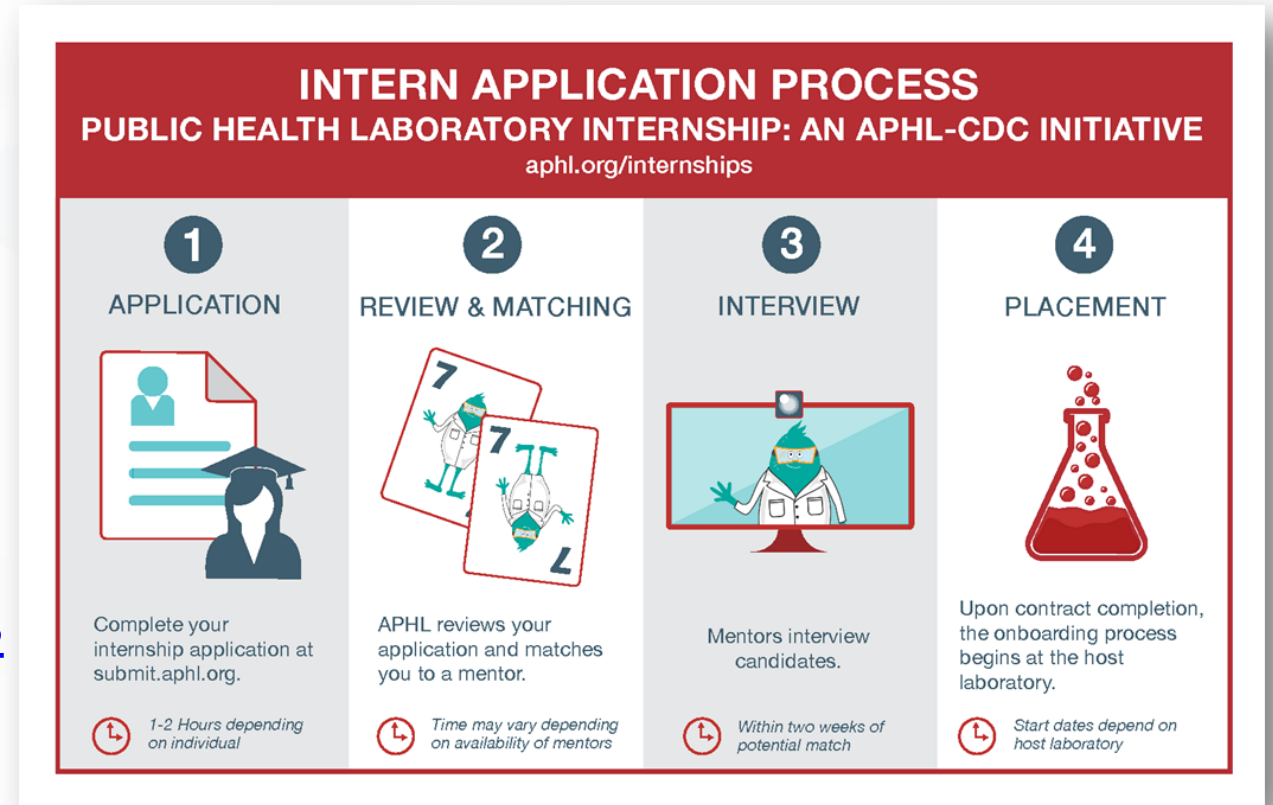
INTERN APPLICATION PROCESS
PUBLIC HEALTH LABORATORY INTERNSHIP: AN APHL-CDC INITIATIVE
aphl.org/internships

1
APPLICATION

Complete your internship application at submit.aphl.org.

1-2 Hours depending on individual

2
REVIEW & MATCHING

7 7 7

APHL reviews your application and matches you to a mentor.

Time may vary depending on availability of mentors

3
INTERVIEW

Mentors interview candidates.

Within two weeks of potential match

4
PLACEMENT

Upon contract completion, the onboarding process begins at the host laboratory.

Start dates depend on host laboratory